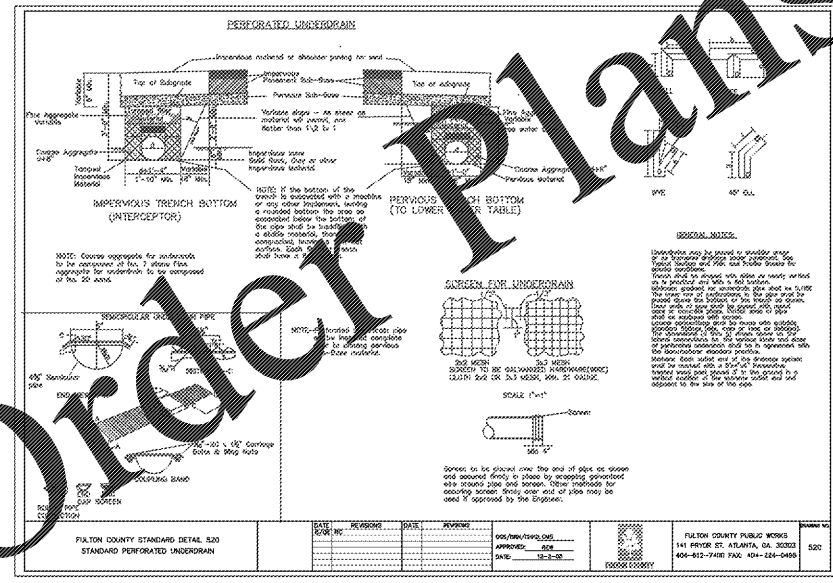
PERFORATED UNDERDRAIN

Impervious material or shoulder paving for seal

Top of Subgrade

Impervious Pavement Sub-Base

Pervious Sub-Base

Top of Subgrade

Fine Aggregate Variable

Variable slope — As steep as material will permit, not flatter than 11/2 to 1

Coarse Aggregate

Tamped Impervious Material

Impervious Inner Solid Rock, Clay or other Impervious Material

Pervious Material

IMPERVIOUS TRENCH BOTTOM (INTERCEPTOR)

NOTE: If the bottom of the trench is excavated with a machine or any other implement, leaving a rounded bottom the area so excavated below the bottom of the pipe shall be backfilled with a stable material, thoroughly compacted, leaving a flat surface. Each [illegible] shall have a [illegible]

PERVIOUS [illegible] BOTTOM (TO LOWER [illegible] TABLE)

NOTE: Coarse aggregate for underdrain to be composed of No. 7 stone. Fine aggregate for underdrain to be composed of No. 10 sand.

SEMICIRCULAR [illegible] PIPE

Nonbuckler pipe

END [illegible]

NOTE: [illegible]

Bolts & Wing Nuts

COUPLING BAND

CAP SCREEN

SCREEN FOR UNDERDRAIN

SCREEN TO BE GALVANIZED HARDWARE(CLOTH) 2x2 OR 3x3 MESH, NO. 21 GAUGE.

SCALE 1"=1"

Screen

Screen to be placed over the end of pipe as shown and secured firmly in place by wrapping galvanized wire around pipe and screen. Other methods for securing screen firmly over end of pipe may be used if approved by the Engineer.

WYE

45° EL.

GENERAL NOTES:

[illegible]

FULTON COUNTY STANDARD DETAIL 520
STANDARD PERFORATED UNDERDRAIN

DATE | REVISIONS | DATE | REVISIONS

APPROVED:
DATE: 12-2-08

FULTON COUNTY PUBLIC WORKS
141 PRYOR ST. ATLANTA, GA. 30303
404-612-7400 FAX 404-224-0495

520

Order Plans